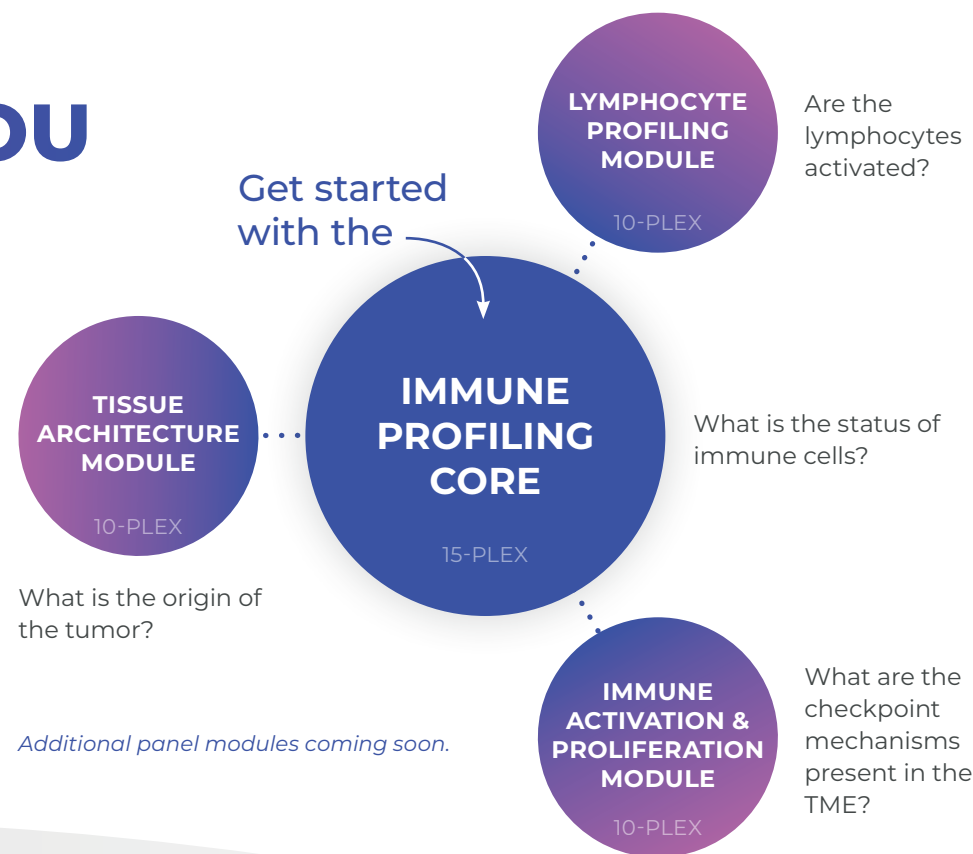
OU

Get started with the

LYMPHOCYTE PROFILING MODULE

10-PLEX

Are the lymphocytes activated?

TISSUE ARCHITECTURE MODULE

10-PLEX

IMMUNE PROFILING CORE

15-PLEX

What is the status of immune cells?

What is the origin of the tumor?

IMMUNE ACTIVATION & PROLIFERATION MODULE

10-PLEX

What are the checkpoint mechanisms present in the TME?

Additional panel modules coming soon.